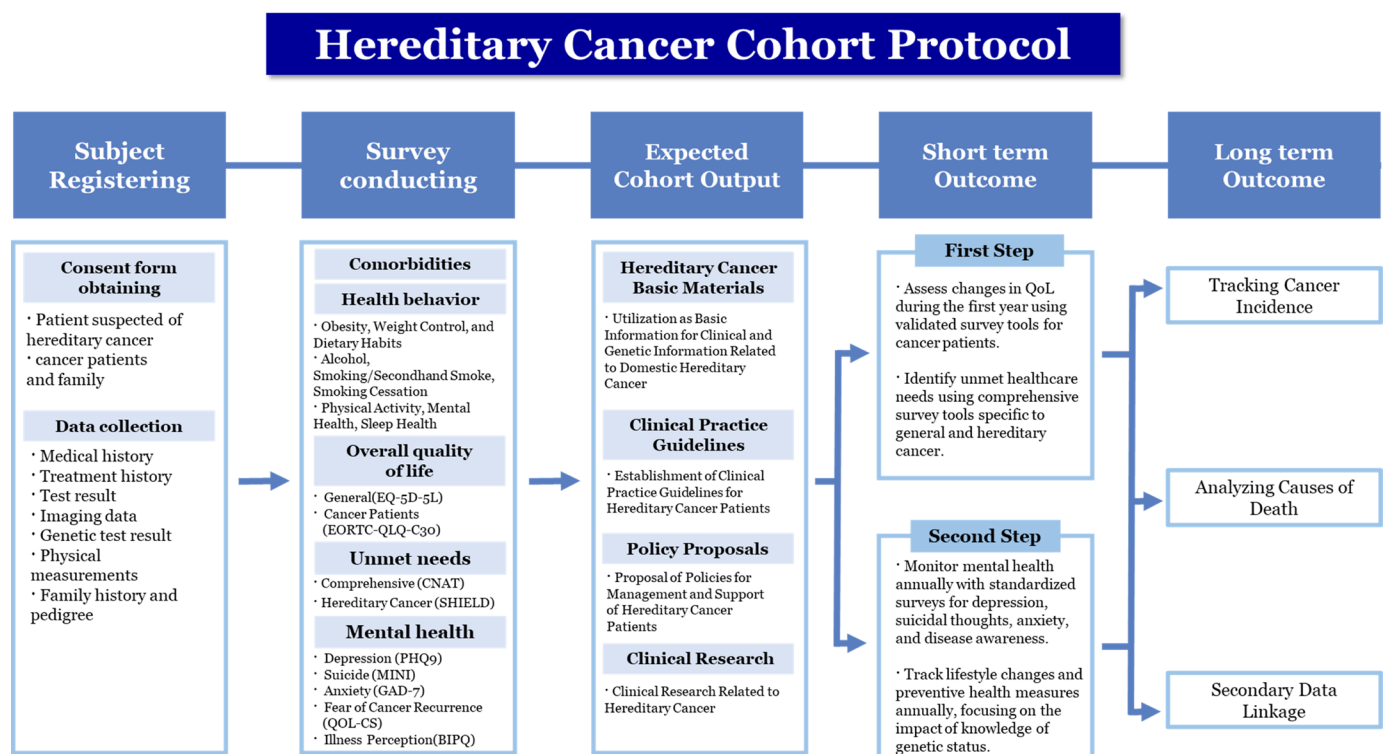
Hereditary Cancer Cohort Protocol

Subject Registering

Survey conducting

Expected Cohort Output

Short term Outcome

Long term Outcome

Consent form obtaining

・Patient suspected of hereditary cancer
・cancer patients and family

Data collection

・Medical history
・Treatment history
・Test result
・Imaging data
・Genetic test result
・Physical measurements
・Family history and pedigree

Comorbidities

Health behavior

・Obesity, Weight Control, and Dietary Habits
・Alcohol, Smoking/Secondhand Smoke, Smoking Cessation
・Physical Activity, Mental Health, Sleep Health

Overall quality of life

・General(EQ-5D-5L)
・Cancer Patients (EORTC-QLQ-C30)

Unmet needs

・Comprehensive (CNAT)
・Hereditary Cancer (SHIELD)

Mental health

・Depression (PHQ9)
・Suicide (MINI)
・Anxiety (GAD-7)
・Fear of Cancer Recurrence (QOL-CS)
・Illness Perception(BIPQ)

Hereditary Cancer Basic Materials

・Utilization as Basic Information for Clinical and Genetic Information Related to Domestic Hereditary Cancer

Clinical Practice Guidelines

・Establishment of Clinical Practice Guidelines for Hereditary Cancer Patients

Policy Proposals

・Proposal of Policies for Management and Support of Hereditary Cancer Patients

Clinical Research

・Clinical Research Related to Hereditary Cancer

First Step

・Assess changes in QoL during the first year using validated survey tools for cancer patients.

・Identify unmet healthcare needs using comprehensive survey tools specific to general and hereditary cancer.

Second Step

・Monitor mental health annually with standardized surveys for depression, suicidal thoughts, anxiety, and disease awareness.

・Track lifestyle changes and preventive health measures annually, focusing on the impact of knowledge of genetic status.

Tracking Cancer Incidence

Analyzing Causes of Death

Secondary Data Linkage